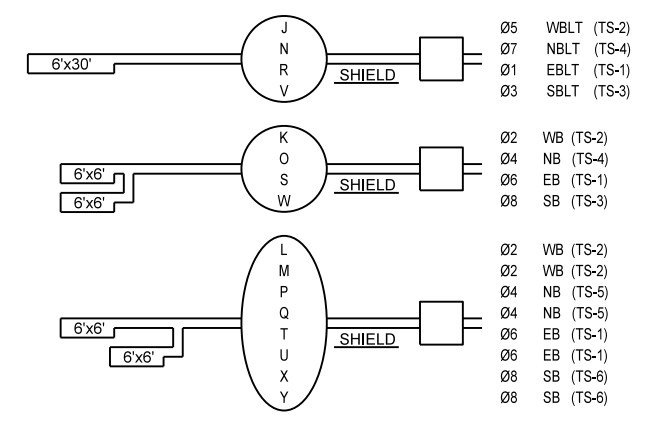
6'x30'

J
N
R
V

SHIELD

Ø5 WBLT (TS-2)
Ø7 NBLT (TS-4)
Ø1 EBLT (TS-1)
Ø3 SBLT (TS-3)

6'x6'
6'x6'

K
O
S
W

SHIELD

Ø2 WB (TS-2)
Ø4 NB (TS-4)
Ø6 EB (TS-1)
Ø8 SB (TS-3)

6'x6'
6'x6'

L
M
P
Q
T
U
X
Y

SHIELD

Ø2 WB (TS-2)
Ø2 WB (TS-2)
Ø4 NB (TS-5)
Ø4 NB (TS-5)
Ø6 EB (TS-1)
Ø6 EB (TS-1)
Ø8 SB (TS-6)
Ø8 SB (TS-6)